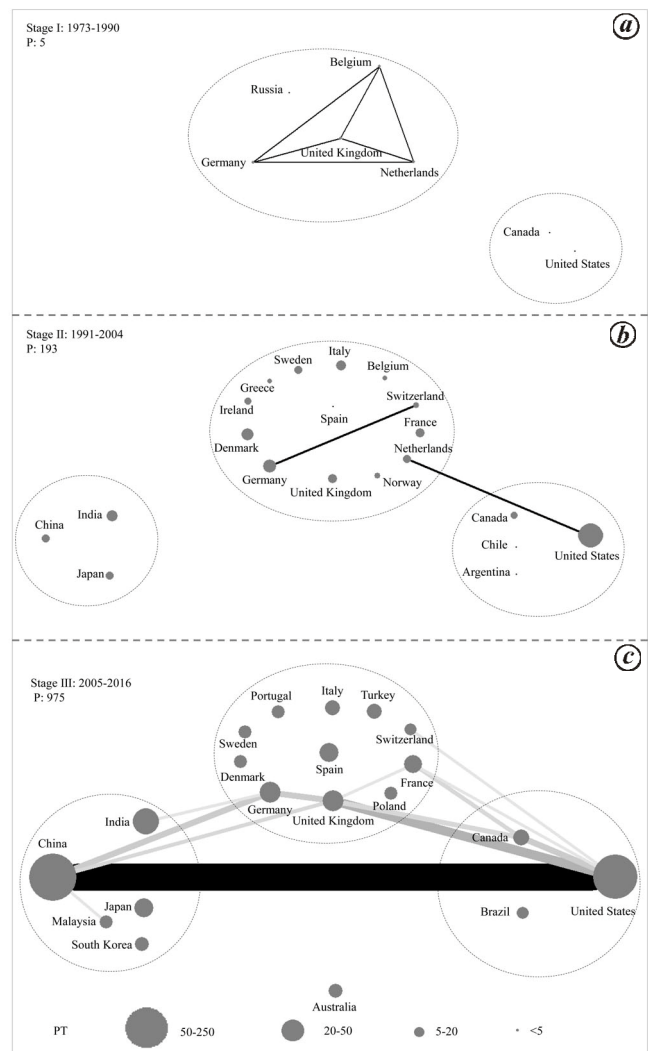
Stage I: 1973-1990
P: 5

a

Belgium
Russia
United Kingdom
Germany
Netherlands

Canada
United States

Stage II: 1991-2004
P: 193

b

Sweden
Italy
Belgium
Greece
Switzerland
Ireland
Spain
France
Denmark
Netherlands
Germany
United Kingdom
Norway

India
China
Japan

Canada
Chile
United States
Argentina

Stage III: 2005-2016
P: 975

c

Portugal
Italy
Turkey
Sweden
Switzerland
Spain
Denmark
France
Germany
Poland
United Kingdom

India
China
Japan
Malaysia
South Korea

Canada
Brazil
United States

Australia

PT
50-250
20-50
5-20
<5